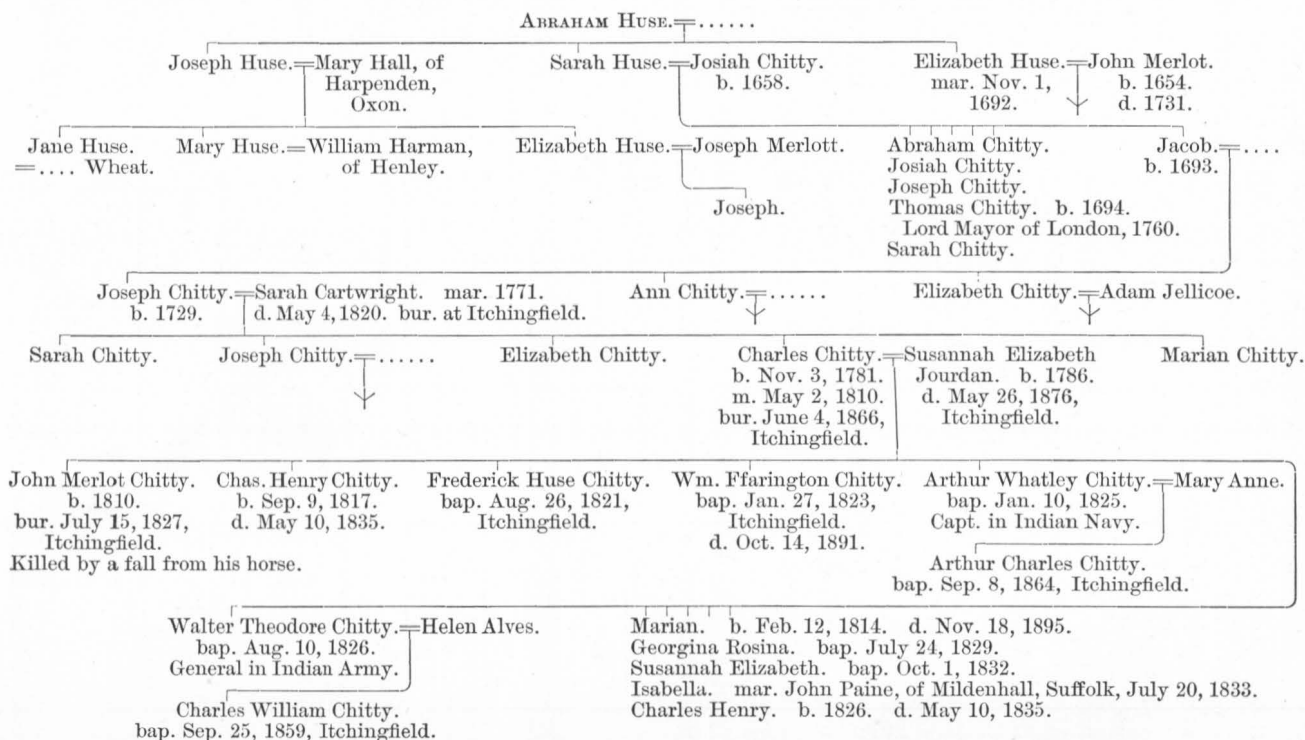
ABRAHAM HUSE.=......

Joseph Huse.=Mary Hall, of Harpenden, Oxon.

Sarah Huse.=Josiah Chitty. b. 1658.

Elizabeth Huse.=John Merlot. mar. Nov. 1, 1692. b. 1654. d. 1731.

Jane Huse. =.... Wheat.

Mary Huse.=William Harman, of Henley.

Elizabeth Huse.=Joseph Merlott.

Joseph.

Abraham Chitty.
Josiah Chitty.
Joseph Chitty.
Thomas Chitty. b. 1694. Lord Mayor of London, 1760.
Sarah Chitty.

Jacob.=.... b. 1693.

Joseph Chitty.=Sarah Cartwright. mar. 1771. b. 1729. d. May 4, 1820. bur. at Itchingfield.

Ann Chitty.=......

Elizabeth Chitty.=Adam Jellicoe.

Sarah Chitty.

Joseph Chitty.=......

Elizabeth Chitty.

Charles Chitty.=Susannah Elizabeth Jourdan. b. 1786. d. May 26, 1876, Itchingfield. b. Nov. 3, 1781. m. May 2, 1810. bur. June 4, 1866, Itchingfield.

Marian Chitty.

John Merlot Chitty. b. 1810. bur. July 15, 1827, Itchingfield. Killed by a fall from his horse.

Chas. Henry Chitty. b. Sep. 9, 1817. d. May 10, 1835.

Frederick Huse Chitty. bap. Aug. 26, 1821, Itchingfield.

Wm. Ffarington Chitty. bap. Jan. 27, 1823, Itchingfield. d. Oct. 14, 1891.

Arthur Whatley Chitty.=Mary Anne. bap. Jan. 10, 1825. Capt. in Indian Navy.

Arthur Charles Chitty. bap. Sep. 8, 1864, Itchingfield.

Walter Theodore Chitty.=Helen Alves. bap. Aug. 10, 1826. General in Indian Army.

Charles William Chitty. bap. Sep. 25, 1859, Itchingfield.

Marian. b. Feb. 12, 1814. d. Nov. 18, 1895.
Georgina Rosina. bap. July 24, 1829.
Susannah Elizabeth. bap. Oct. 1, 1832.
Isabella. mar. John Paine, of Mildenhall, Suffolk, July 20, 1833.
Charles Henry. b. 1826. d. May 10, 1835.